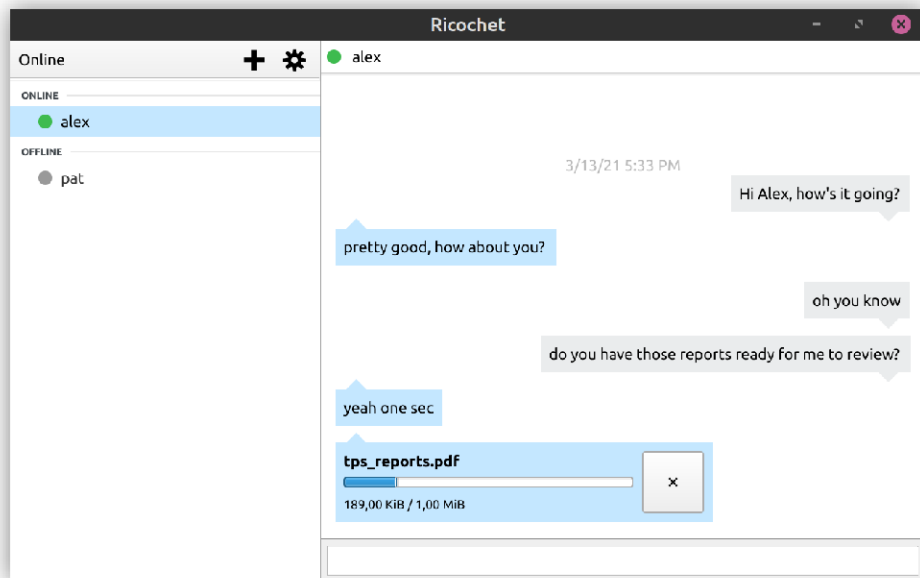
Ricochet

Online

ONLINE

alex

OFFLINE

pat

alex

3/13/21 5:33 PM

Hi Alex, how's it going?

pretty good, how about you?

oh you know

do you have those reports ready for me to review?

yeah one sec

tps_reports.pdf

189,00 KiB / 1,00 MiB

×